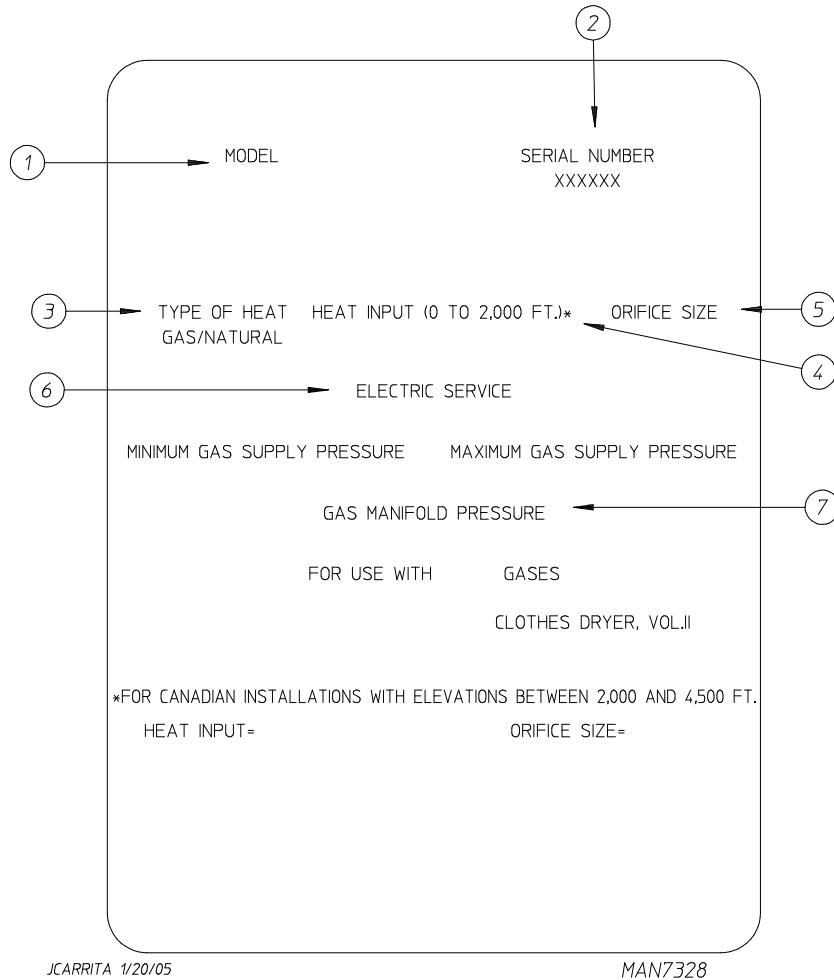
2

1

MODEL

SERIAL NUMBER
XXXXXX

3

TYPE OF HEAT
GAS/NATURAL

HEAT INPUT (0 TO 2,000 FT.)*

ORIFICE SIZE

5

4

6

ELECTRIC SERVICE

MINIMUM GAS SUPPLY PRESSURE

MAXIMUM GAS SUPPLY PRESSURE

GAS MANIFOLD PRESSURE

7

FOR USE WITH GASES

CLOTHES DRYER, VOL.II

*FOR CANADIAN INSTALLATIONS WITH ELEVATIONS BETWEEN 2,000 AND 4,500 FT.

HEAT INPUT=

ORIFICE SIZE=

JCARRITA 1/20/05

MAN7328